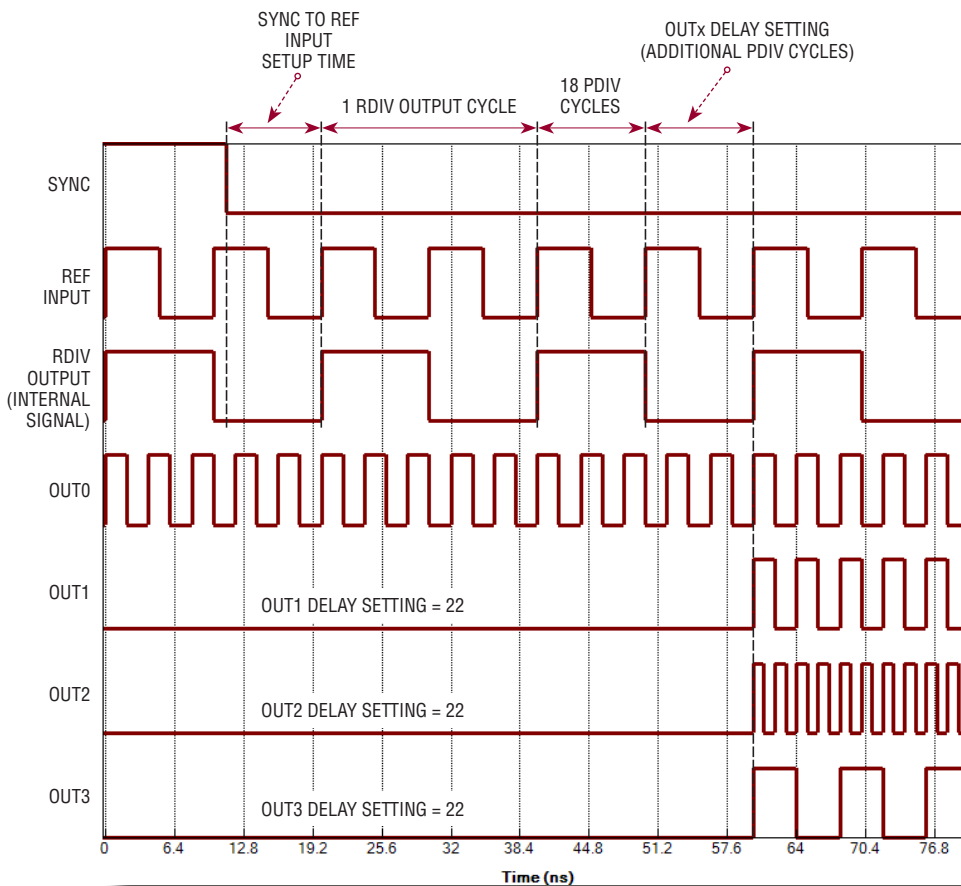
SYNC TO REF INPUT SETUP TIME

1 RDIV OUTPUT CYCLE

18 PDIV CYCLES

OUTx DELAY SETTING (ADDITIONAL PDIV CYCLES)

SYNC

REF INPUT

RDIV OUTPUT (INTERNAL SIGNAL)

OUT0

OUT1

OUT1 DELAY SETTING = 22

OUT2

OUT2 DELAY SETTING = 22

OUT3

OUT3 DELAY SETTING = 22

0 6.4 12.8 19.2 25.6 32 38.4 44.8 51.2 57.6 64 70.4 76.8

Time (ns)